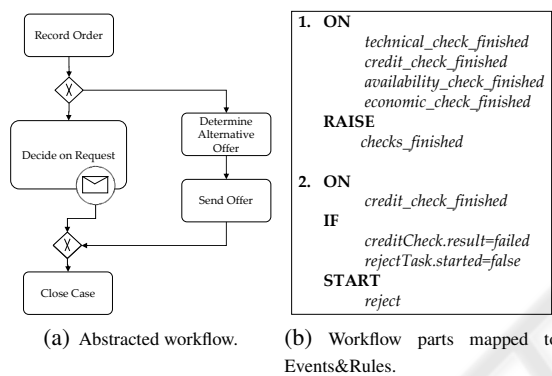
Record Order

X

Decide on Request

Determine Alternative Offer

Send Offer

X

Close Case

(a) Abstracted workflow.

1. ON
technical_check_finished
credit_check_finished
availability_check_finished
economic_check_finished
RAISE
checks_finished

2. ON
credit_check_finished
IF
creditCheck.result=failed
rejectTask.started=false
START
reject

(b) Workflow parts mapped to Events&Rules.